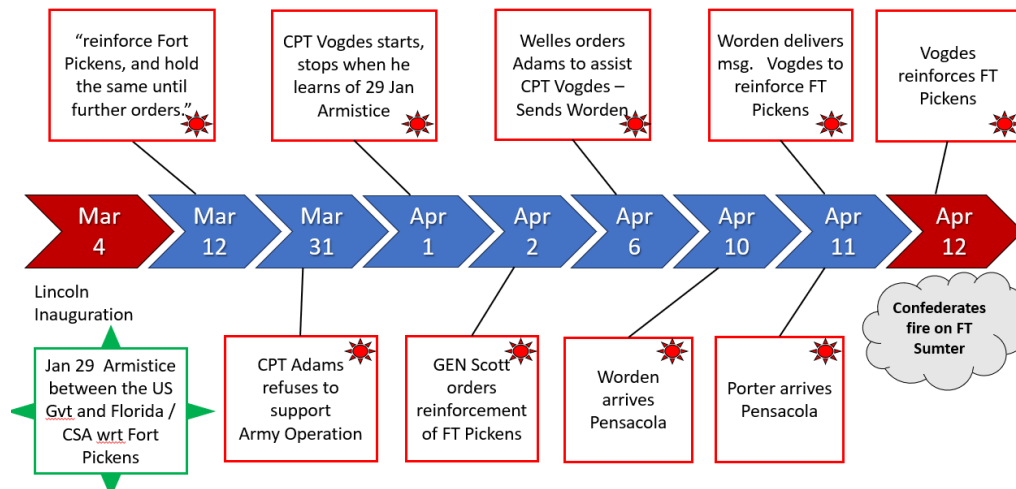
"reinforce Fort Pickens, and hold the same until further orders."

CPT Vogdes starts, stops when he learns of 29 Jan Armistice

Welles orders Adams to assist CPT Vogdes – Sends Worden

Worden delivers msg. Vogdes to reinforce FT Pickens

Vogdes reinforces FT Pickens

Mar 4

Mar 12

Mar 31

Apr 1

Apr 2

Apr 6

Apr 10

Apr 11

Apr 12

Lincoln Inauguration

Jan 29 Armistice between the US Gvt and Florida / CSA wrt Fort Pickens

CPT Adams refuses to support Army Operation

GEN Scott orders reinforcement of FT Pickens

Worden arrives Pensacola

Porter arrives Pensacola

Confederates fire on FT Sumter